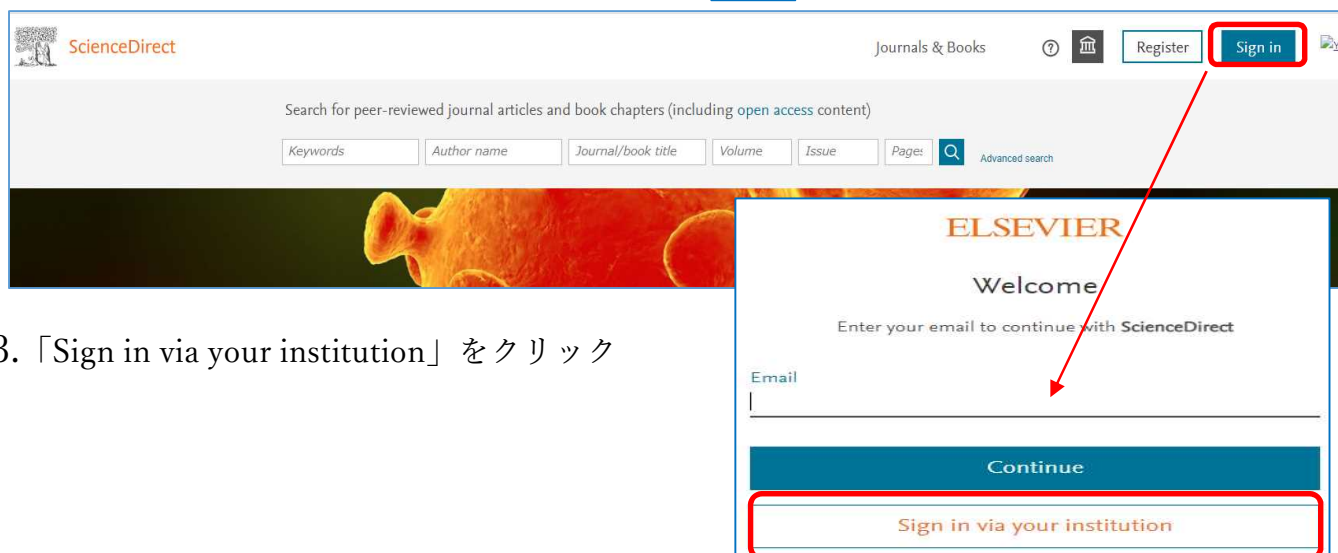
ScienceDirect

Journals & Books

Register

Sign in

Search for peer-reviewed journal articles and book chapters (including open access content)

Keywords | Author name | Journal/book title | Volume | Issue | Pages

Advanced search

3.「Sign in via your institution」をクリック

ELSEVIER

Welcome

Enter your email to continue with ScienceDirect

Email

Continue

Sign in via your institution